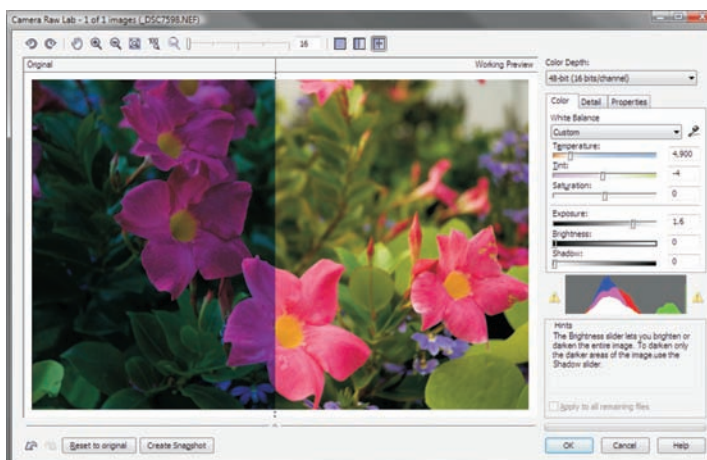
Camera Raw Lab - 1 of 1 images (_DSC7598.NEF)

16

Original

Working Preview

Color Depth:

48-bit (16 bits/channel)

Color | Detail | Properties

White Balance

Custom

Temperature: 4,900

Tint: -4

Saturation: 0

Exposure: 1.6

Brightness: 0

Shadow: 0

Hints

The Brightness slider lets you brighten or darken the entire image. To darken only the darker areas of the image use the Shadow slider.

Apply to all remaining files

Reset to original

Create Snapshot

OK

Cancel

Help